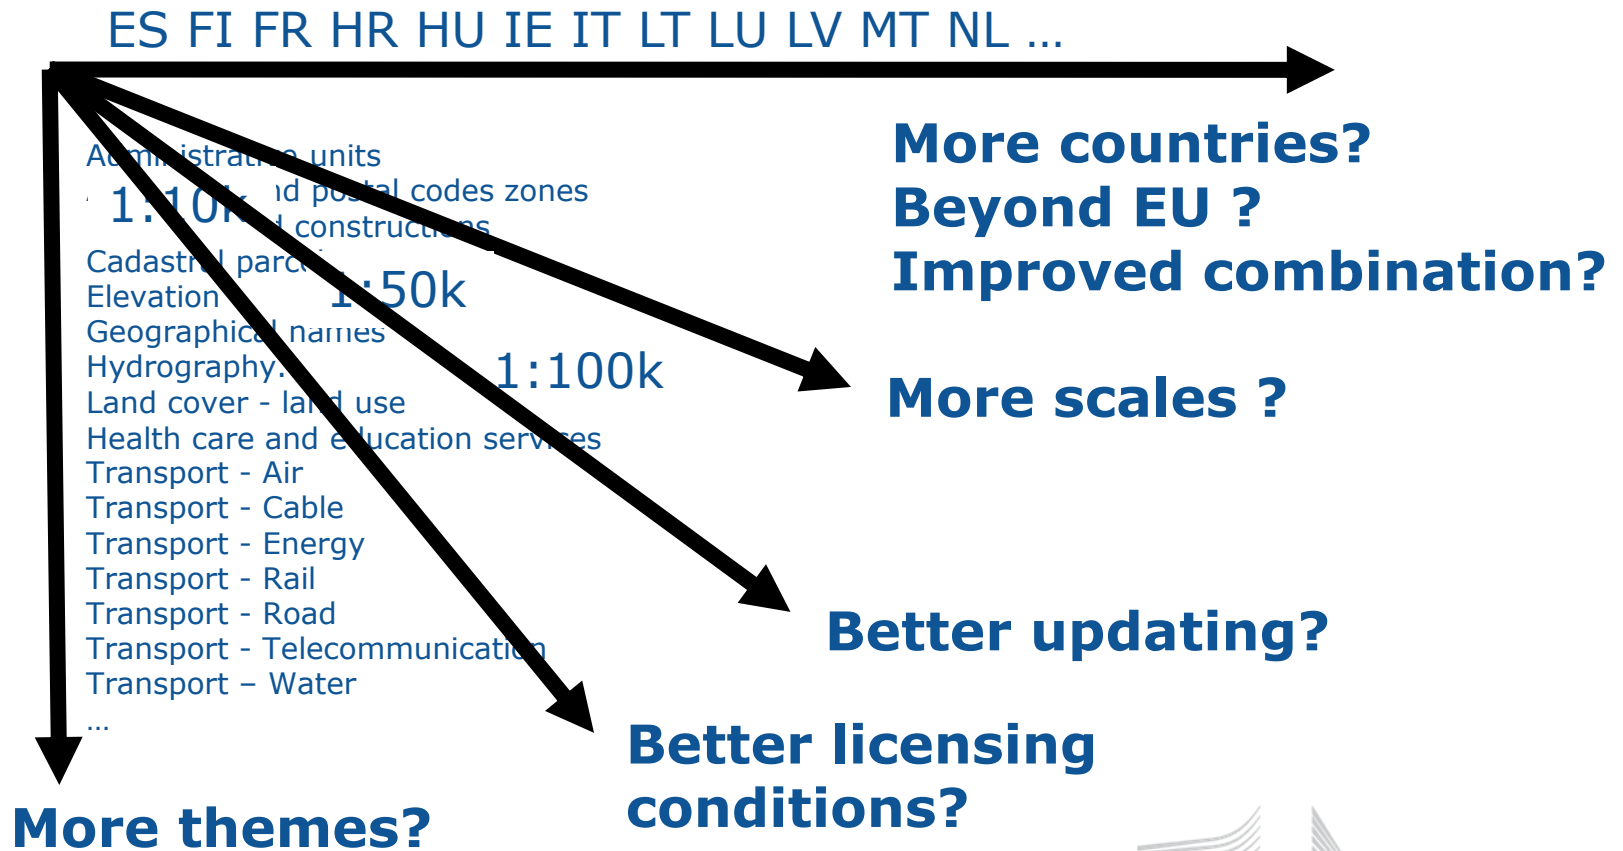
ES FI FR HR HU IE IT LT LU LV MT NL …

More countries?
Beyond EU ?
Improved combination?

Ad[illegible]istrat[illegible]e units
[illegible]d po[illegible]al codes zones
1:10k
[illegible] construct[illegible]s
Cadastr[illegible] parc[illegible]
Elevation
1:50k
Geographic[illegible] names
Hydrography
1:100k
Land cover - la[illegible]d use
Health care and e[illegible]ucation serv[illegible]es
Transport - Air
Transport - Cable
Transport - Energy
Transport - Rail
Transport - Road
Transport - Telecommunicati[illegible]
Transport – Water
…

More scales ?

Better updating?

Better licensing conditions?

More themes?